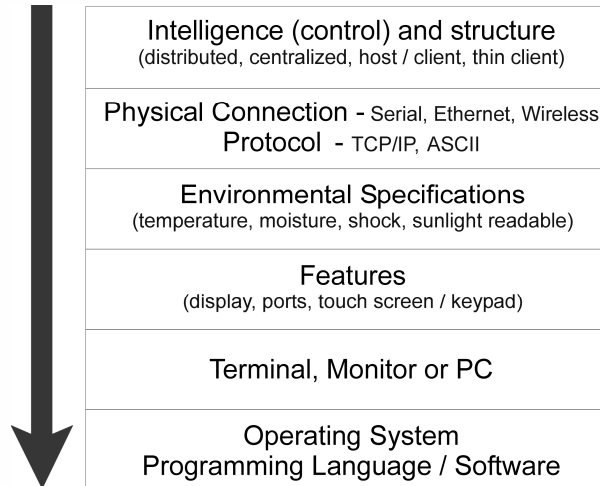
Intelligence (control) and structure
(distributed, centralized, host / client, thin client)

Physical Connection - Serial, Ethernet, Wireless
Protocol - TCP/IP, ASCII

Environmental Specifications
(temperature, moisture, shock, sunlight readable)

Features
(display, ports, touch screen / keypad)

Terminal, Monitor or PC

Operating System
Programming Language / Software